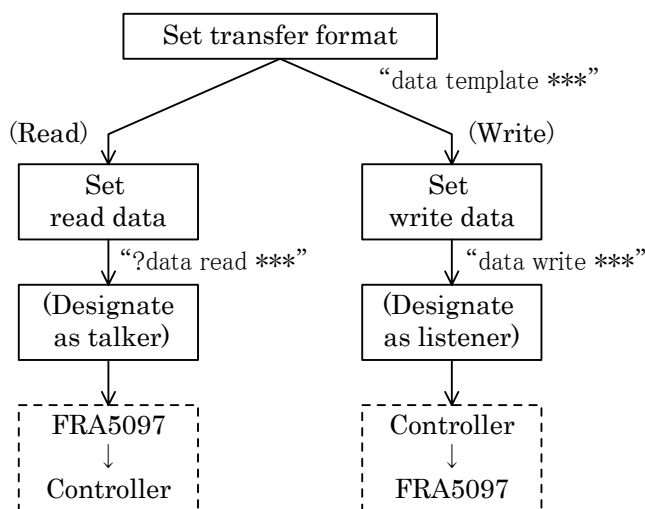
Set transfer format

“data template ***”

(Read)

(Write)

Set read data

“?data read ***”

(Designate as talker)

FRA5097
↓
Controller

Set write data

“data write ***”

(Designate as listener)

Controller
↓
FRA5097